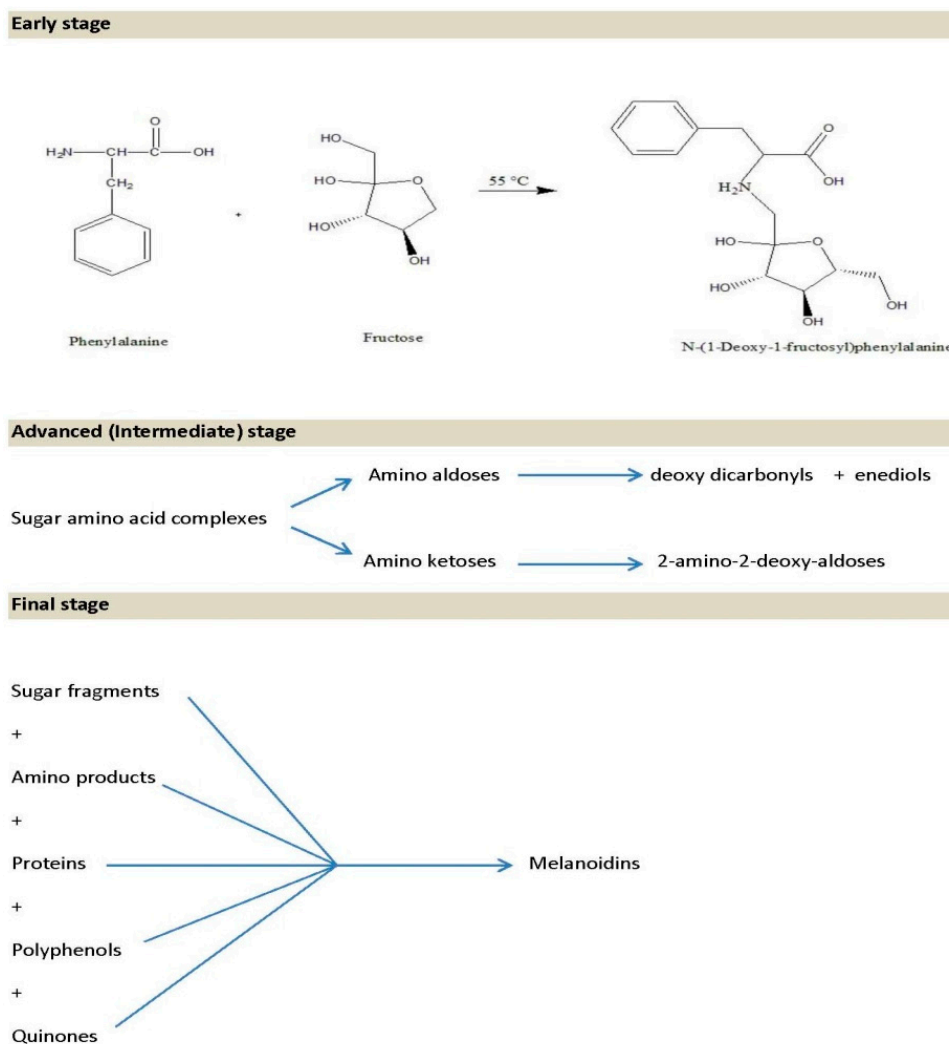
Early stage

$H_2N$—CH—C(=O)—OH
$CH_2$

Phenylalanine

+

HO
HO
HO
OH

Fructose

55 °C

$H_2N$
OH
O
HO
HO
OH
OH

N-(1-Deoxy-1-fructosyl)phenylalanine

Advanced (Intermediate) stage

Sugar amino acid complexes

Amino aldoses → deoxy dicarbonyls + enediols

Amino ketoses → 2-amino-2-deoxy-aldoses

Final stage

Sugar fragments
+
Amino products
+
Proteins
+
Polyphenols
+
Quinones

Melanoidins